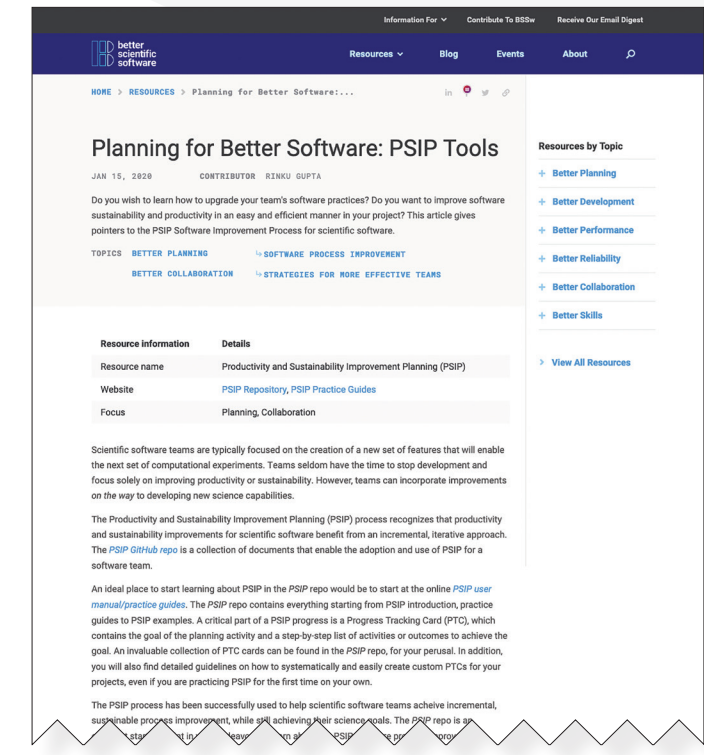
Information For ⌄ Contribute To BSSw Receive Our Email Digest

better scientific software

Resources ⌄ Blog Events About

HOME > RESOURCES > Planning for Better Software:...

# Planning for Better Software: PSIP Tools

JAN 15, 2020 CONTRIBUTOR RINKU GUPTA

Do you wish to learn how to upgrade your team's software practices? Do you want to improve software sustainability and productivity in an easy and efficient manner in your project? This article gives pointers to the PSIP Software Improvement Process for scientific software.

TOPICS BETTER PLANNING ↳ SOFTWARE PROCESS IMPROVEMENT
BETTER COLLABORATION ↳ STRATEGIES FOR MORE EFFECTIVE TEAMS

| Resource information | Details |
|---|---|
| Resource name | Productivity and Sustainability Improvement Planning (PSIP) |
| Website | PSIP Repository, PSIP Practice Guides |
| Focus | Planning, Collaboration |

Scientific software teams are typically focused on the creation of a new set of features that will enable the next set of computational experiments. Teams seldom have the time to stop development and focus solely on improving productivity or sustainability. However, teams can incorporate improvements *on the way* to developing new science capabilities.

The Productivity and Sustainability Improvement Planning (PSIP) process recognizes that productivity and sustainability improvements for scientific software benefit from an incremental, iterative approach. The *PSIP GitHub repo* is a collection of documents that enable the adoption and use of PSIP for a software team.

An ideal place to start learning about PSIP in the *PSIP* repo would be to start at the online *PSIP user manual/practice guides*. The *PSIP* repo contains everything starting from PSIP introduction, practice guides to PSIP examples. A critical part of a PSIP progress is a Progress Tracking Card (PTC), which contains the goal of the planning activity and a step-by-step list of activities or outcomes to achieve the goal. An invaluable collection of PTC cards can be found in the *PSIP* repo, for your perusal. In addition, you will also find detailed guidelines on how to systematically and easily create custom PTCs for your projects, even if you are practicing PSIP for the first time on your own.

The PSIP process has been successfully used to help scientific software teams acheive incremental, sustainable process improvement, while still achieving their science goals. The *PSIP* repo is an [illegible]

Resources by Topic
+ Better Planning
+ Better Development
+ Better Performance
+ Better Reliability
+ Better Collaboration
+ Better Skills
> View All Resources